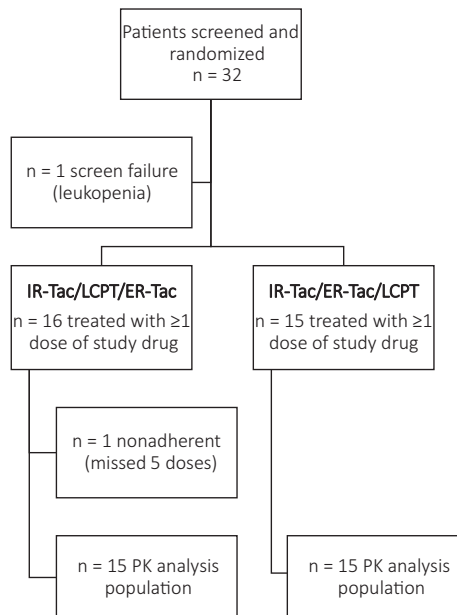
Patients screened and randomized
n = 32

n = 1 screen failure (leukopenia)

IR-Tac/LCPT/ER-Tac
n = 16 treated with ≥1 dose of study drug

IR-Tac/ER-Tac/LCPT
n = 15 treated with ≥1 dose of study drug

n = 1 nonadherent (missed 5 doses)

n = 15 PK analysis population

n = 15 PK analysis population